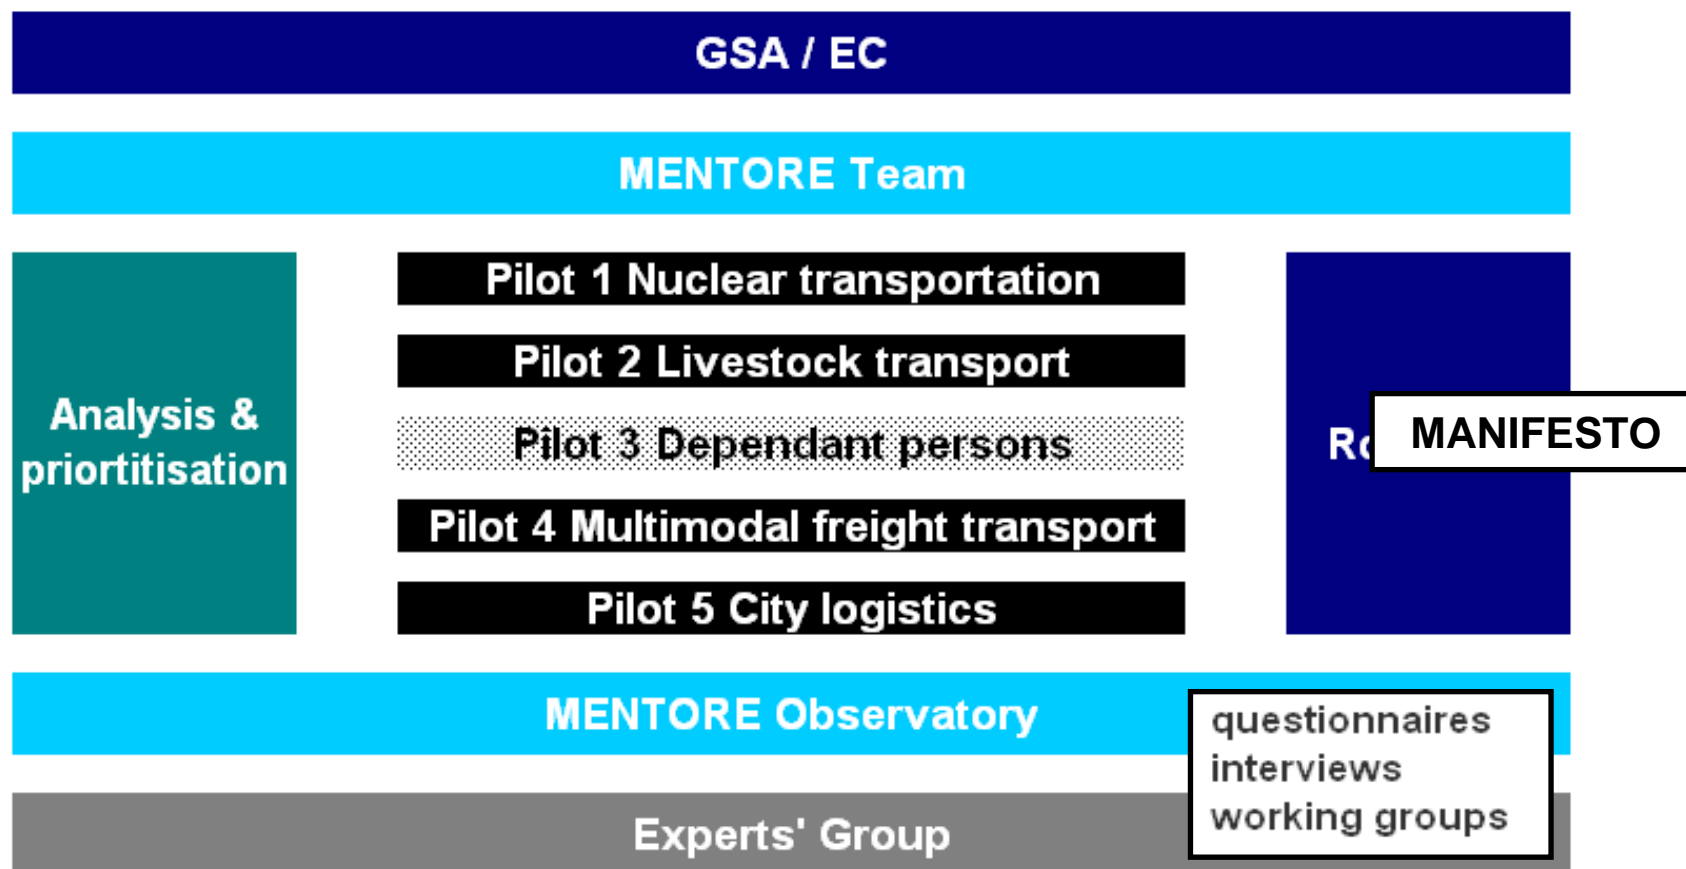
GSA / EC

MENTORE Team

Analysis & priortitisation

Pilot 1 Nuclear transportation

Pilot 2 Livestock transport

Pilot 3 Dependant persons

Pilot 4 Multimodal freight transport

Pilot 5 City logistics

R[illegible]

MANIFESTO

MENTORE Observatory

questionnaires
interviews
working groups

Experts' Group